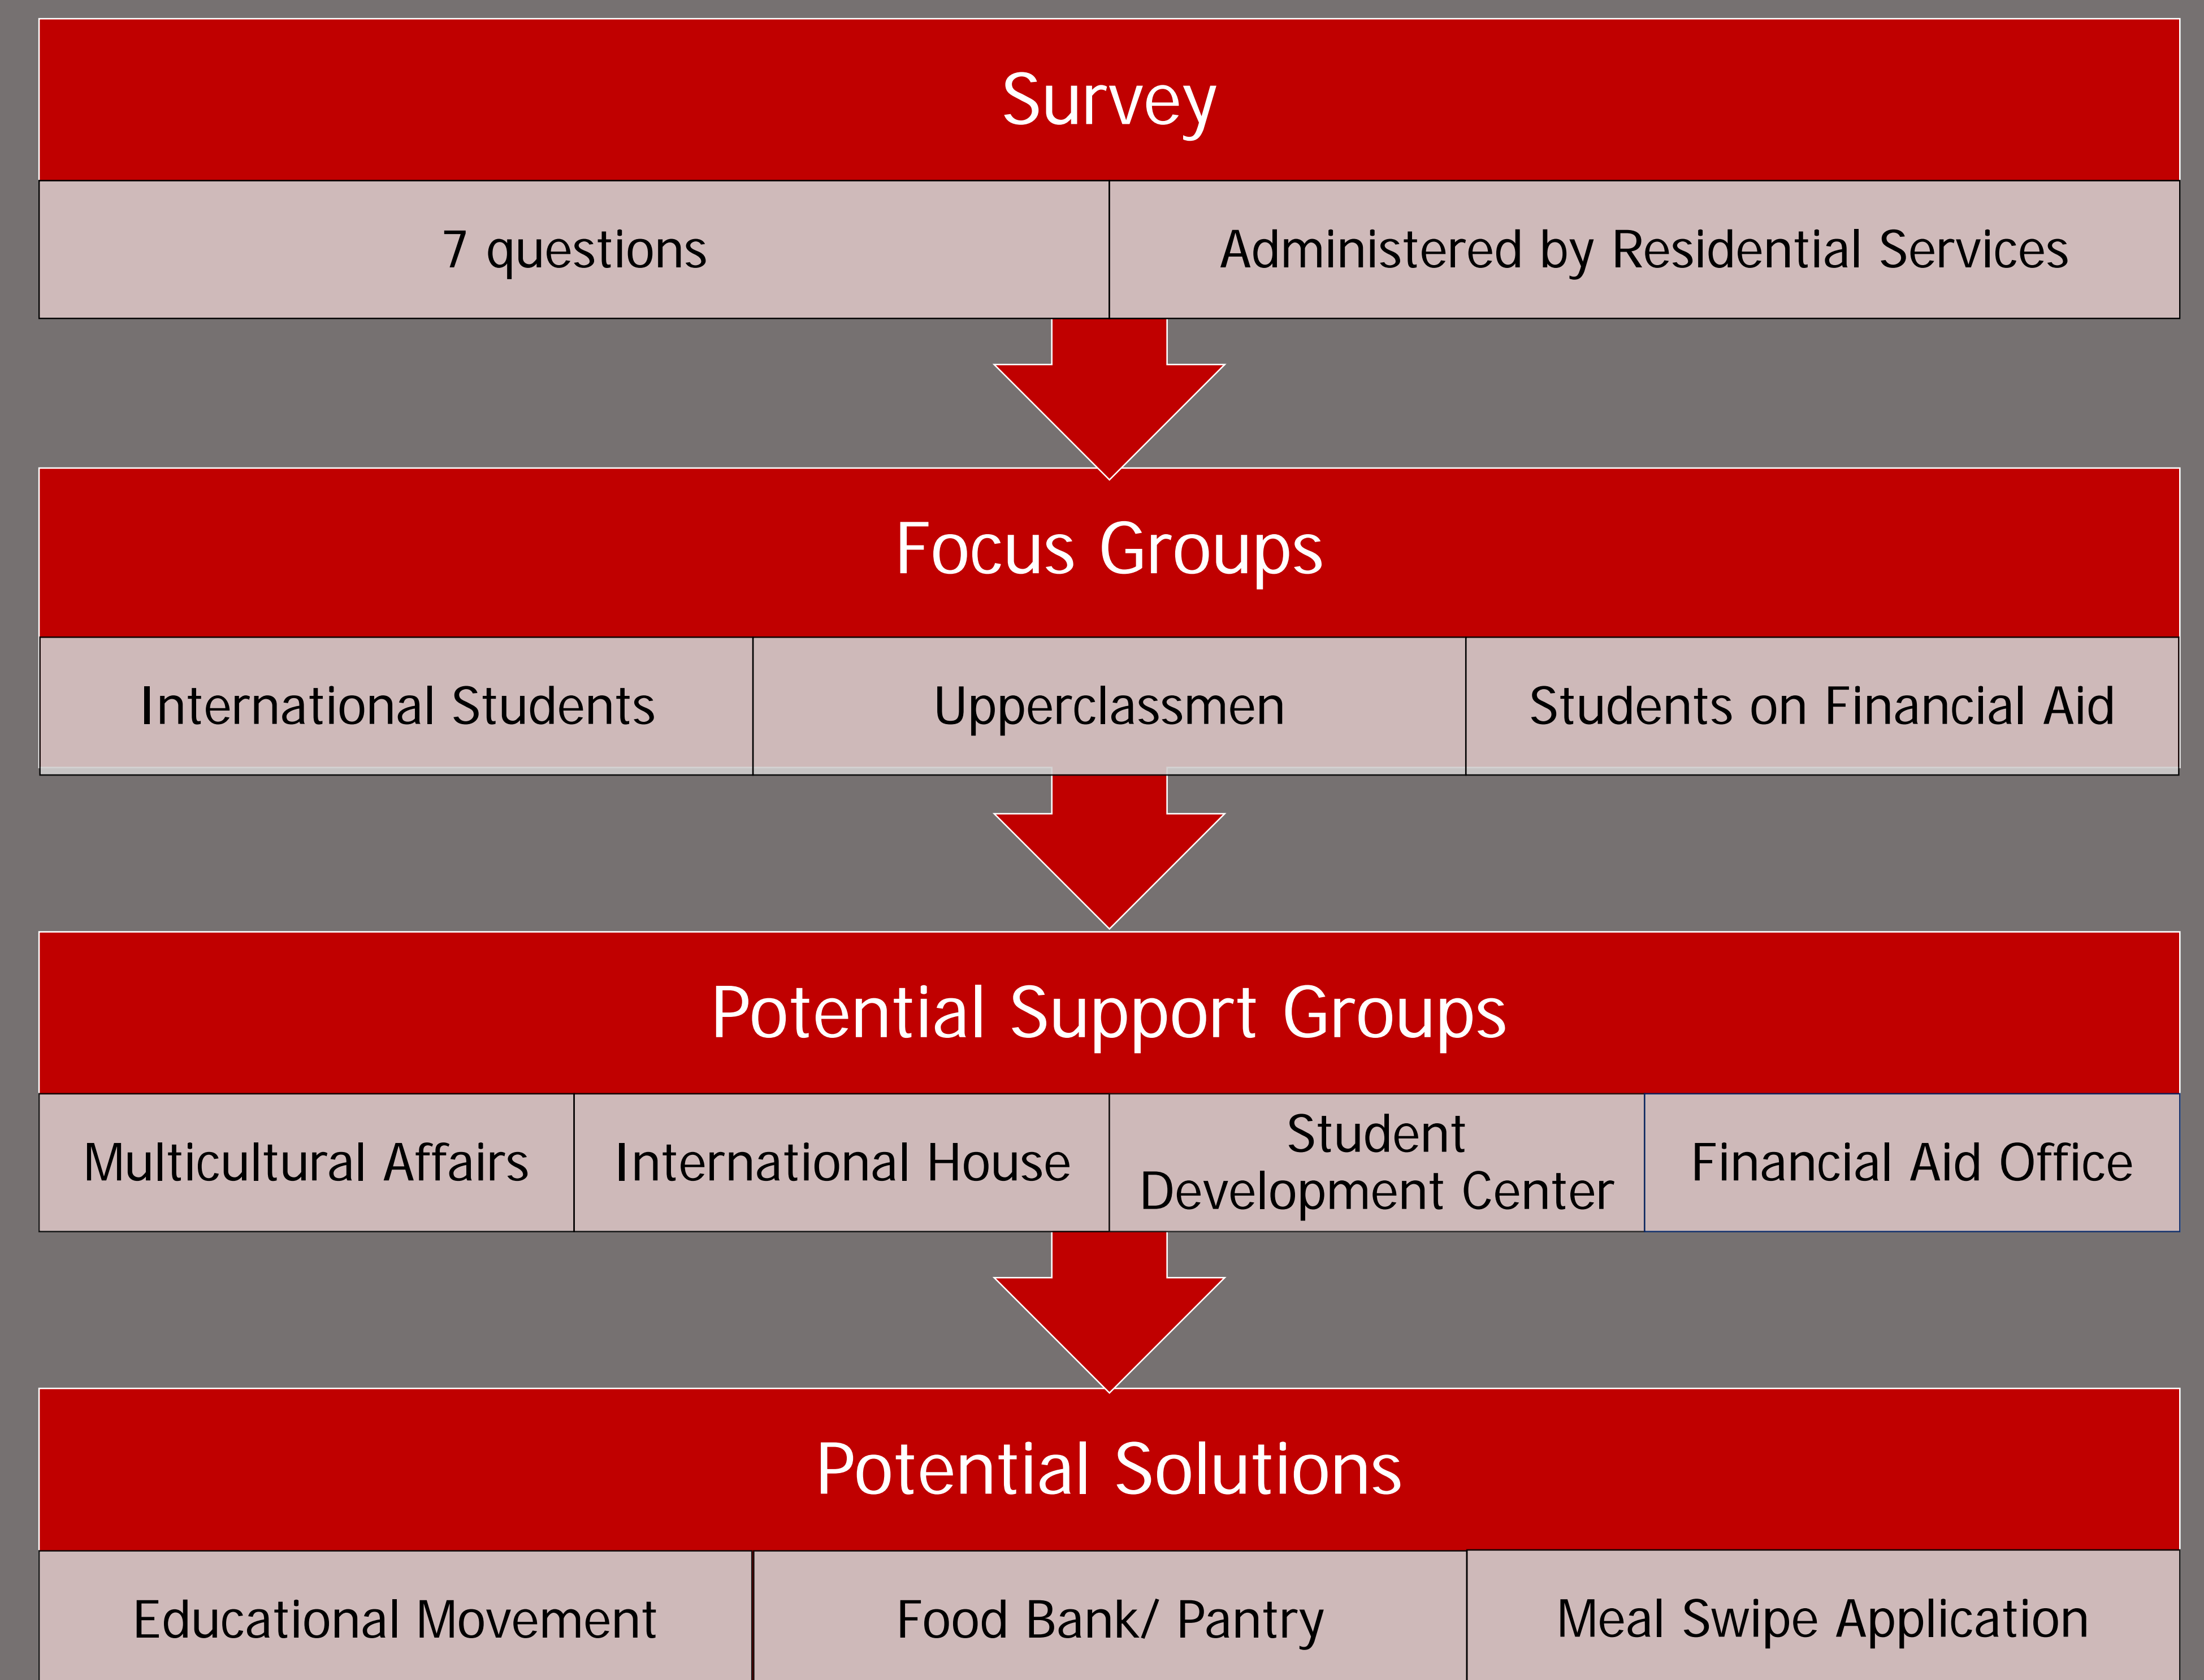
Survey

7 questions

Administered by Residential Services

Focus Groups

International Students

Upperclassmen

Students on Financial Aid

Potential Support Groups

Multicultural Affairs

International House

Student Development Center

Financial Aid Office

Potential Solutions

Educational Movement

Food Bank/ Pantry

Meal Swipe Application